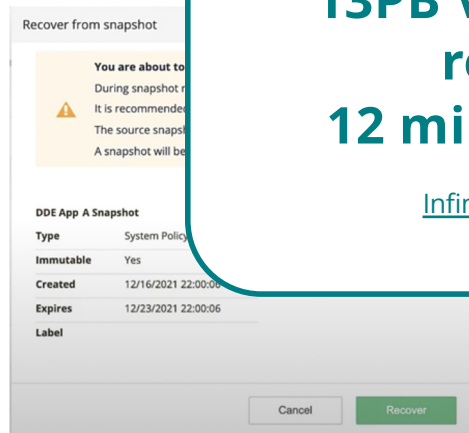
Recover from snapshot

You are about to

During snapshot r

It is recommende

The source snaps

A snapshot will be

DDE App A Snapshot

| Type | System Policy |
|---|---|
| Immutable | Yes |
| Created | 12/16/2021 22:00:06 |
| Expires | 12/23/2021 22:00:06 |
| Label | |

Cancel

Recover

13PB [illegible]

r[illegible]

12 mi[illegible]

Infi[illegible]